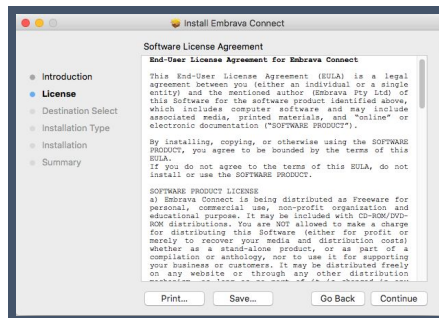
Install Embrava Connect

Software License Agreement

Introduction
License
Destination Select
Installation Type
Installation
Summary

End-User License Agreement for Embrava Connect

This End-User License Agreement (EULA) is a legal agreement between you (either an individual or a single entity) and the mentioned author (Embrava Pty Ltd) of this Software for the software product identified above, which includes computer software and may include associated media, printed materials, and "online" or electronic documentation ("SOFTWARE PRODUCT").

By installing, copying, or otherwise using the SOFTWARE PRODUCT, you agree to be bounded by the terms of this EULA.
If you do not agree to the terms of this EULA, do not install or use the SOFTWARE PRODUCT.

SOFTWARE PRODUCT LICENSE
a) Embrava Connect is being distributed as Freeware for personal, commercial use, non-profit organization and educational purpose. It may be included with CD-ROM/DVD-ROM distributions. You are NOT allowed to make a charge for distributing this Software (either for profit or merely to recover your media and distribution costs) whether as a stand-alone product, or as part of a compilation or anthology, nor to use it for supporting your business or customers. It may be distributed freely on any website or through any other distribution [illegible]

Print... Save... Go Back Continue